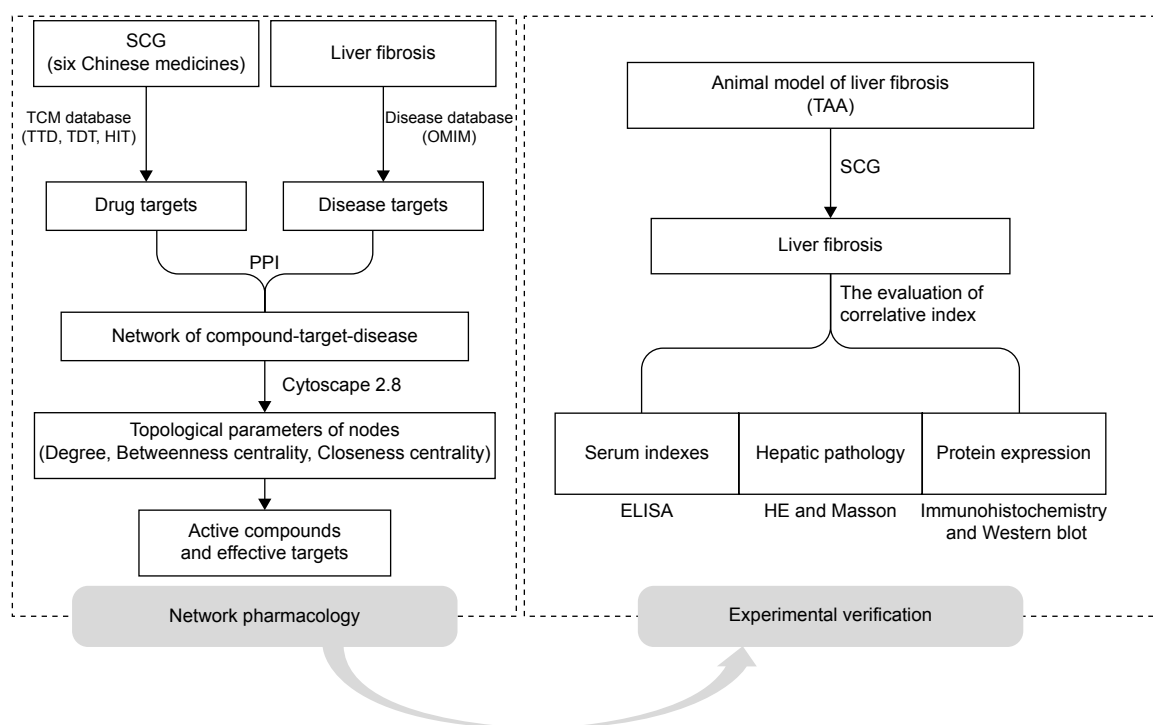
SCG
(six Chinese medicines)

Liver fibrosis

TCM database
(TTD, TDT, HIT)

Disease database
(OMIM)

Drug targets

Disease targets

PPI

Network of compound-target-disease

Cytoscape 2.8

Topological parameters of nodes
(Degree, Betweenness centrality, Closeness centrality)

Active compounds
and effective targets

Network pharmacology

Animal model of liver fibrosis
(TAA)

SCG

Liver fibrosis

The evaluation of
correlative index

Serum indexes

Hepatic pathology

Protein expression

ELISA

HE and Masson

Immunohistochemistry
and Western blot

Experimental verification